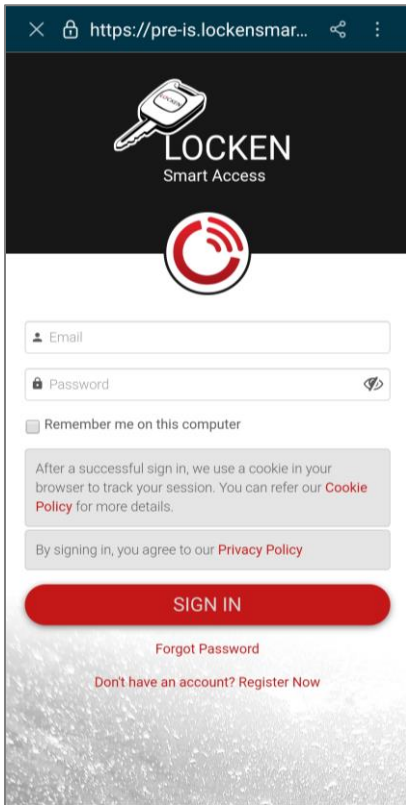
https://pre-is.lockensmar...

LOCKEN

LOCKEN
Smart Access

Email

Password

Remember me on this computer

After a successful sign in, we use a cookie in your browser to track your session. You can refer our Cookie Policy for more details.

By signing in, you agree to our Privacy Policy

SIGN IN

Forgot Password

Don't have an account? Register Now